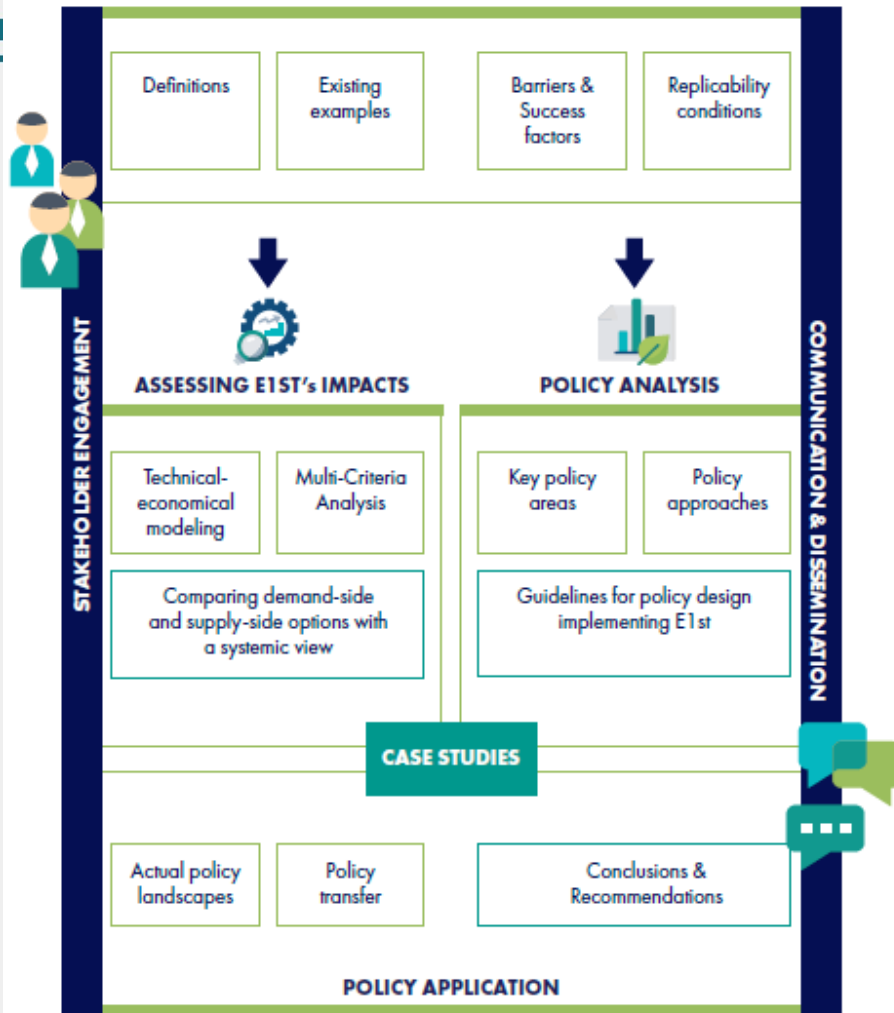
STAKEHOLDER ENGAGEMENT

Definitions

Existing examples

Barriers & Success factors

Replicability conditions

ASSESSING E1ST's IMPACTS

POLICY ANALYSIS

Technical-economical modeling

Multi-Criteria Analysis

Comparing demand-side and supply-side options with a systemic view

Key policy areas

Policy approaches

Guidelines for policy design implementing E1st

CASE STUDIES

Actual policy landscapes

Policy transfer

Conclusions & Recommendations

POLICY APPLICATION

COMMUNICATION & DISSEMINATION